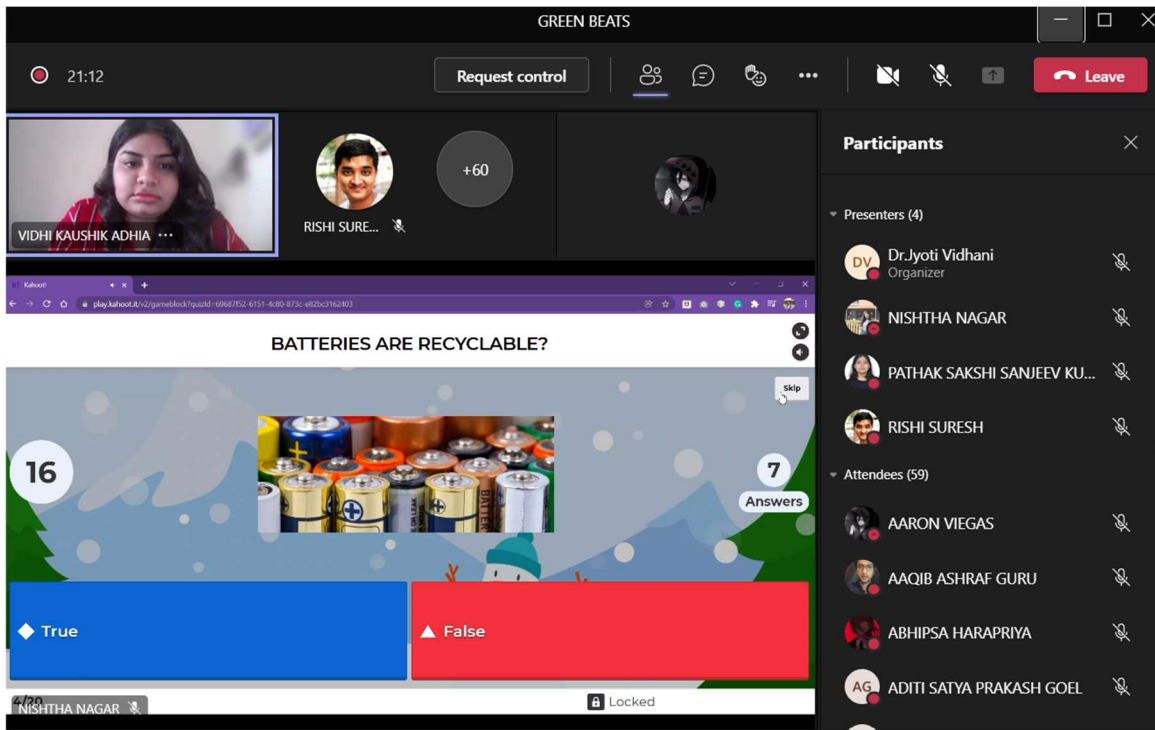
GREEN BEATS

21:12

Request control

Leave

VIDHI KAUSHIK ADHIA

RISHI SURE...

+60

Kahoot!

play.kahoot.it/v2/gameblock?quizId=69687f52-6151-4c80-873c-e82bc3162403

BATTERIES ARE RECYCLABLE?

Skip

16

7

Answers

True

False

4/20

NISHTHA NAGAR

Locked

Participants

Presenters (4)

DV Dr.Jyoti Vidhani
Organizer

NISHTHA NAGAR

PATHAK SAKSHI SANJEEV KU...

RISHI SURESH

Attendees (59)

AARON VIEGAS

AAQIB ASHRAF GURU

ABHIPSA HARAPRIYA

AG ADITI SATYA PRAKASH GOEL